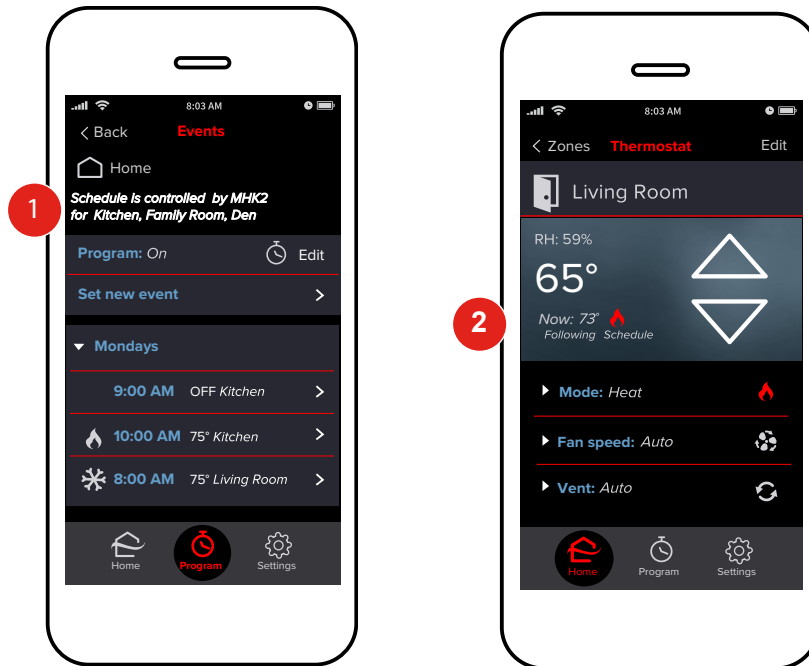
1

8:03 AM

Back Events

Home

Schedule is controlled by MHK2 for Kitchen, Family Room, Den

Program: On Edit

Set new event

Mondays

9:00 AM OFF Kitchen

10:00 AM 75° Kitchen

8:00 AM 75° Living Room

Home Program Settings

2

8:03 AM

Zones Thermostat Edit

Living Room

RH: 59%

65°

Now: 73° Following Schedule

Mode: Heat

Fan speed: Auto

Vent: Auto

Home Program Settings